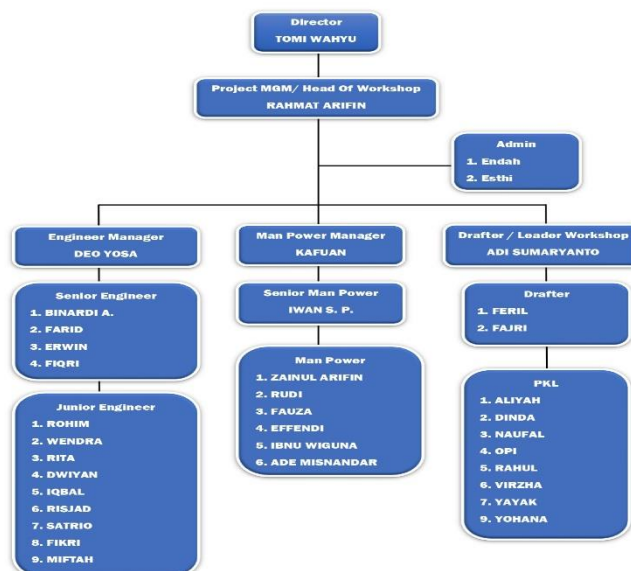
Director
TOMI WAHYU

Project MGM/ Head Of Workshop
RAHMAT ARIFIN

Admin
1. Endah
2. Esthi

Engineer Manager
DEO YOSA

Senior Engineer
1. BINARDI A.
2. FARID
3. ERWIN
4. FIQRI

Junior Engineer
1. ROHIM
2. WENDRA
3. RITA
4. DWIYAN
5. IQBAL
6. RISJAD
7. SATRIO
8. FIKRI
9. MIFTAH

Man Power Manager
KAFUAN

Senior Man Power
IWAN S. P.

Man Power
1. ZAINUL ARIFIN
2. RUDI
3. FAUZA
4. EFFENDI
5. IBNU WIGUNA
6. ADE MISNANDAR

Drafter / Leader Workshop
ADI SUMARYANTO

Drafter
1. FERIL
2. FAJRI

PKL
1. ALIYAH
2. DINDA
3. NAUFAL
4. OPI
5. RAHUL
6. VIRZHA
7. YAYAK
9. YOHANA